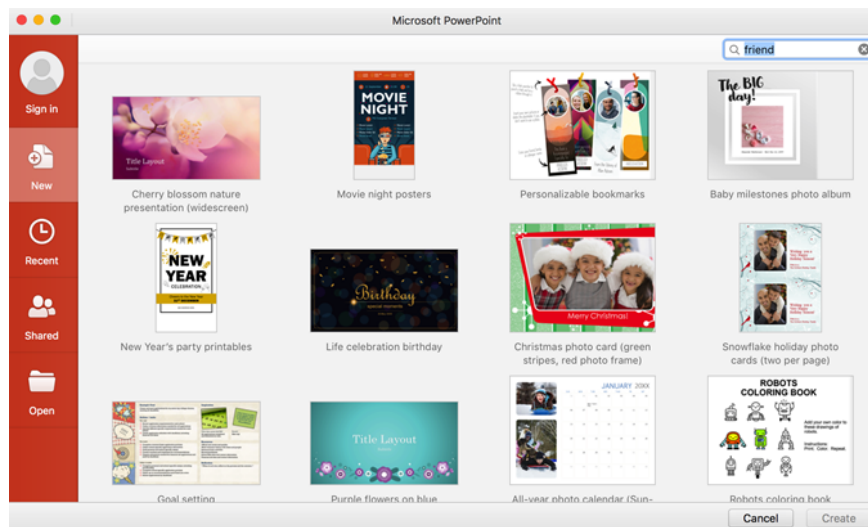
Microsoft PowerPoint

friend

Sign in

New

Recent

Shared

Open

Title Layout

Cherry blossom nature presentation (widescreen)

MOVIE NIGHT

Movie night posters

Personalizable bookmarks

The BIG day!

Baby milestones photo album

NEW YEAR CELEBRATION

New Year's party printables

Birthday

Life celebration birthday

Merry Christmas!

Christmas photo card (green stripes, red photo frame)

Snowflake holiday photo cards (two per page)

Goal setting

Title Layout

Purple flowers on blue

JANUARY 20XX

All-year photo calendar (Sun-

ROBOTS COLORING BOOK

Robots coloring book

Cancel

Create